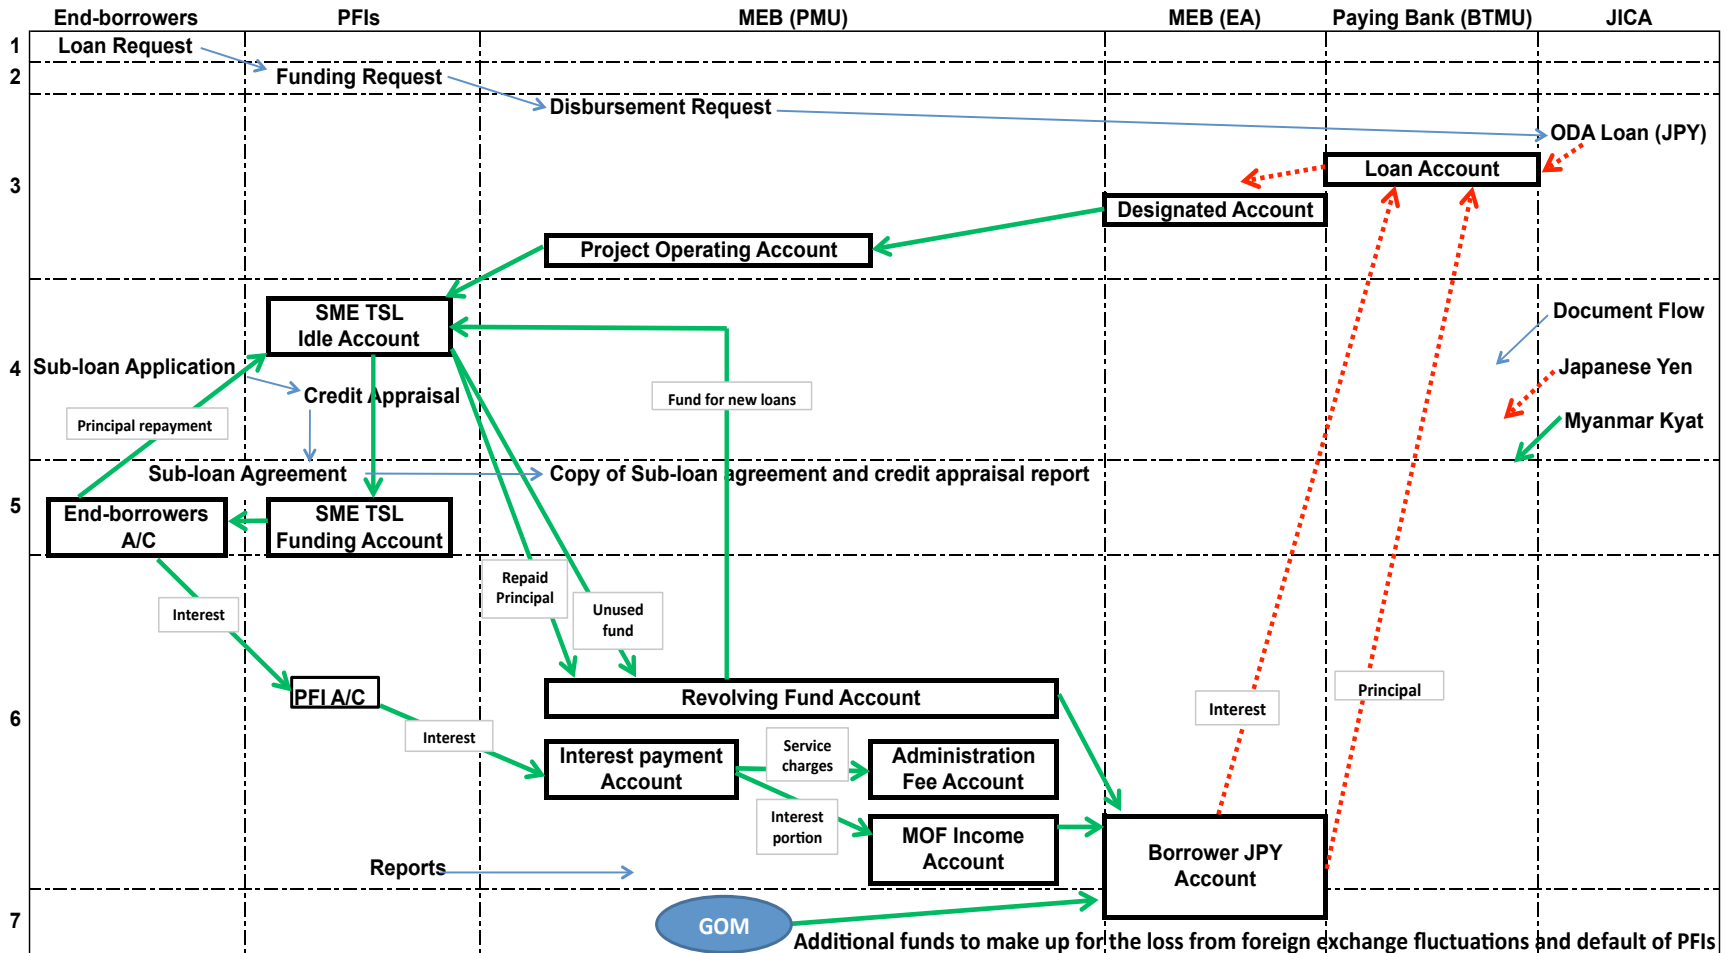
| End-borrowers | PFIs | MEB (PMU) | MEB (EA) | Paying Bank (BTMU) | JICA |
|---|---|---|---|---|---|

1 Loan Request

2 Funding Request

Disbursement Request

ODA Loan (JPY)

3 Loan Account

Designated Account

Project Operating Account

SME TSL Idle Account

Document Flow

4 Sub-loan Application

Japanese Yen

Credit Appraisal

Fund for new loans

Myanmar Kyat

Principal repayment

Sub-loan Agreement

Copy of Sub-loan agreement and credit appraisal report

5 End-borrowers A/C

SME TSL Funding Account

Repaid Principal

Unused fund

Interest

PFI A/C

Revolving Fund Account

Interest

Principal

6

Interest

Interest payment Account

Service charges

Administration Fee Account

Interest portion

MOF Income Account

Borrower JPY Account

Reports

7 GOM

Additional funds to make up for the loss from foreign exchange fluctuations and default of PFIs